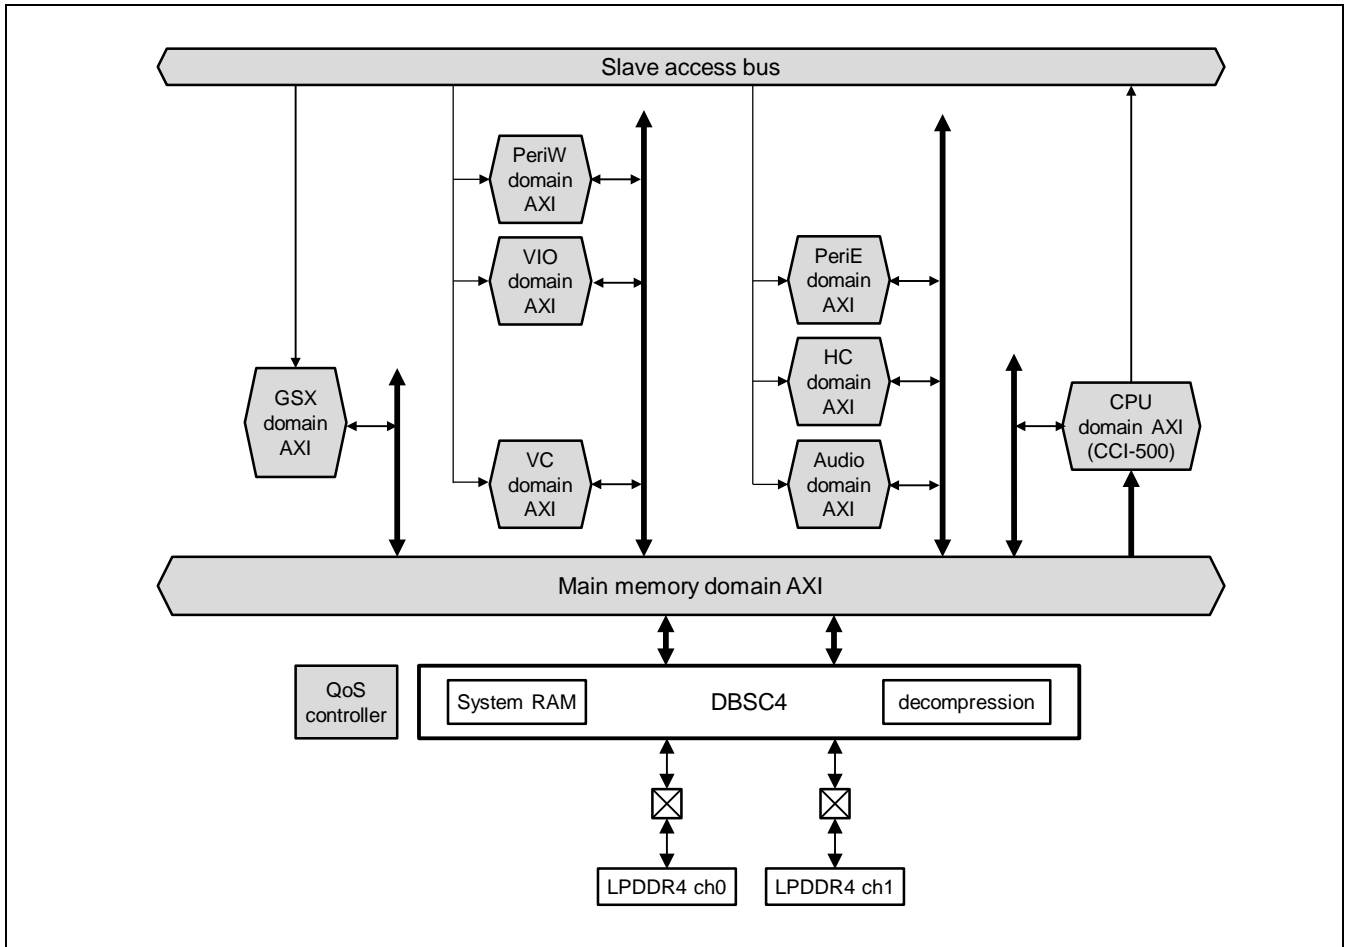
Slave access bus

PeriW domain AXI

VIO domain AXI

VC domain AXI

PeriE domain AXI

HC domain AXI

Audio domain AXI

GSX domain AXI

CPU domain AXI (CCI-500)

Main memory domain AXI

QoS controller

System RAM

DBSC4

decompression

LPDDR4 ch0

LPDDR4 ch1